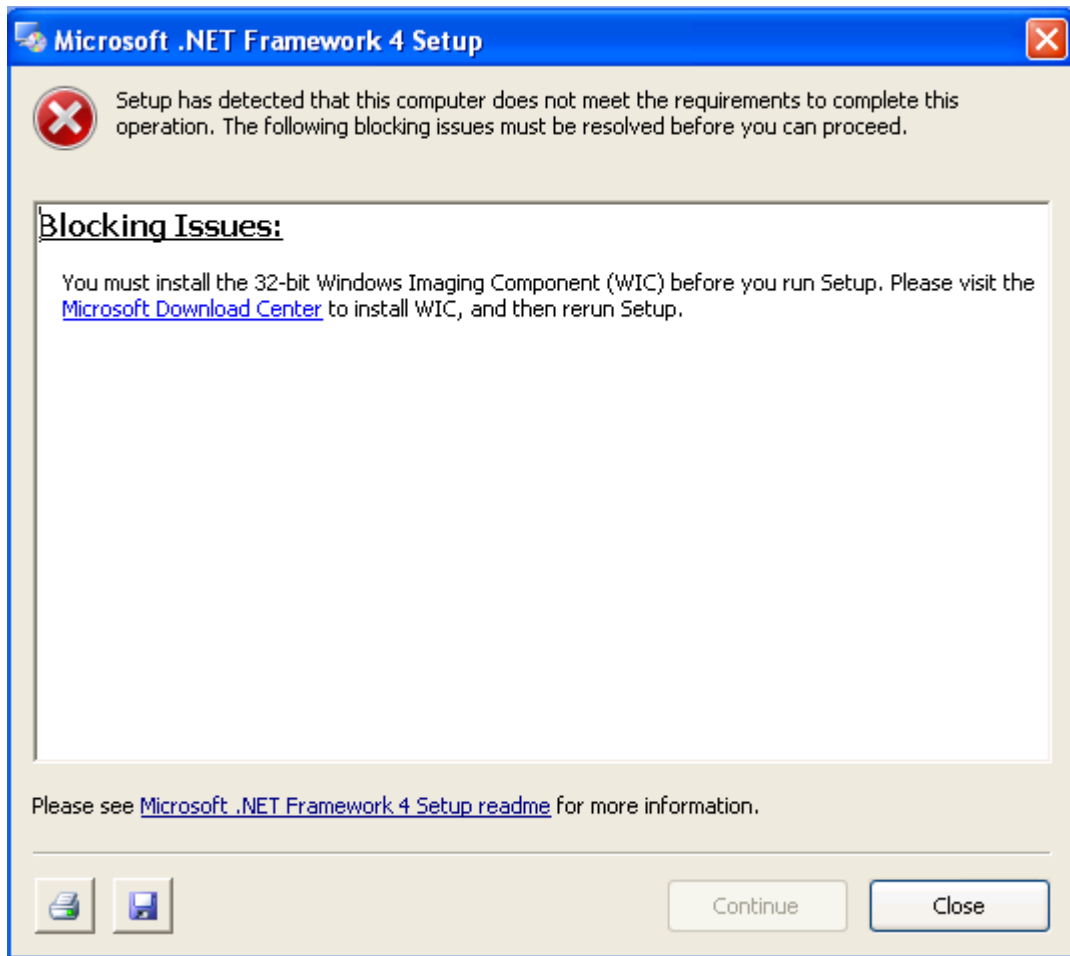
Microsoft .NET Framework 4 Setup

Setup has detected that this computer does not meet the requirements to complete this operation. The following blocking issues must be resolved before you can proceed.

Blocking Issues:

You must install the 32-bit Windows Imaging Component (WIC) before you run Setup. Please visit the Microsoft Download Center to install WIC, and then rerun Setup.

Please see Microsoft .NET Framework 4 Setup readme for more information.

Continue

Close